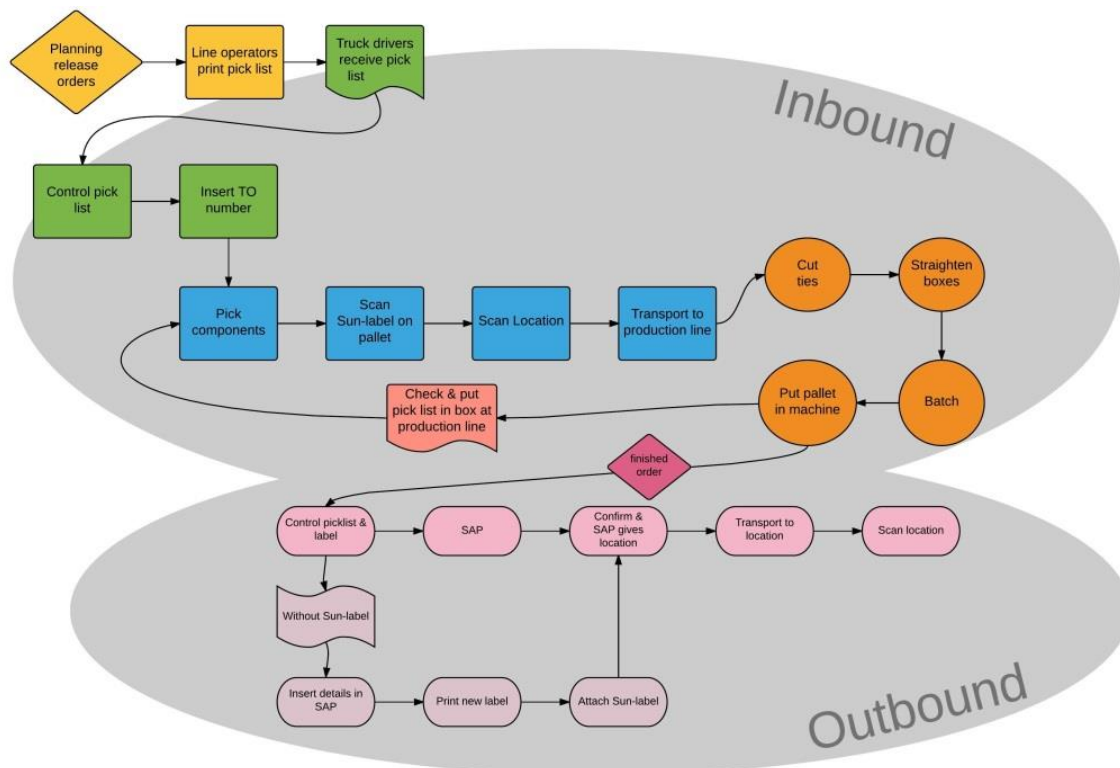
Planning release orders

Line operators print pick list

Truck drivers receive pick list

Inbound

Control pick list

Insert TO number

Pick components

Scan Sun-label on pallet

Scan Location

Transport to production line

Cut ties

Straighten boxes

Batch

Put pallet in machine

Check & put pick list in box at production line

finished order

Control picklist & label

SAP

Confirm & SAP gives location

Transport to location

Scan location

Without Sun-label

Insert details in SAP

Print new label

Attach Sun-label

Outbound